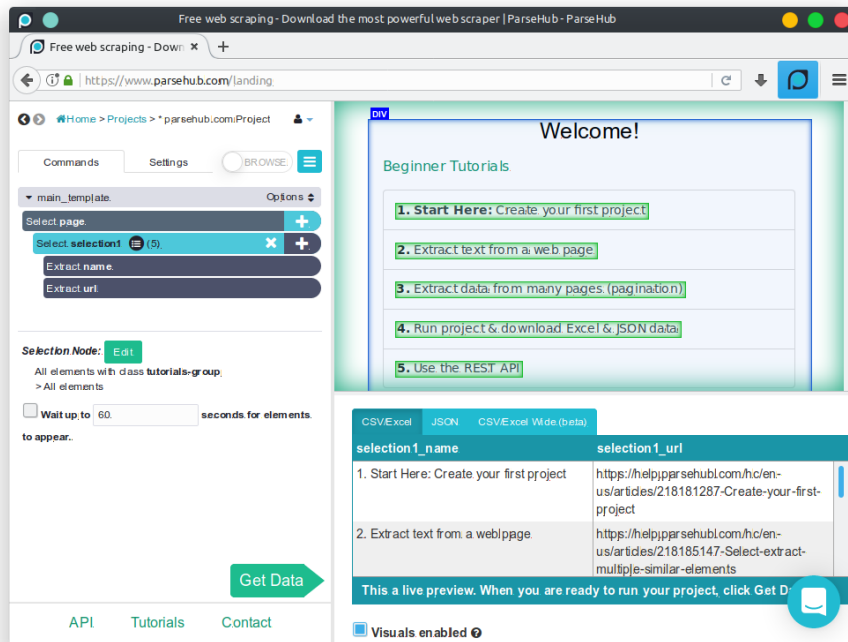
Free web scraping - Download the most powerful web scraper | ParseHub - ParseHub

Free web scraping - Dow ×

https://www.parsehub.com/landing

Home > Projects > * parsehub.com Project

Commands | Settings | BROWSE

main_template. Options

Select page.

Select selection1 (5)

Extract name.

Extract url.

Selection Node: Edit

All elements with class tutorials-group, > All elements

Wait up to 60 seconds for elements to appear.

Get Data

API Tutorials Contact

DIV

Welcome!

Beginner Tutorials

1. Start Here: Create your first project

2. Extract text from a web page

3. Extract data from many pages (pagination)

4. Run project & download Excel & JSON data

5. Use the REST API

CSV/Excel | JSON | CSV/Excel Wide (beta)

| selection1_name | selection1_url |
|---|---|
| 1. Start Here: Create your first project | https://help.parsehub.com/hc/en-us/articles/218181287-Create-your-first-project |
| 2. Extract text from a web page | https://help.parsehub.com/hc/en-us/articles/218185147-Select-extract-multiple-similar-elements |

This a live preview. When you are ready to run your project, click Get D

Visuals enabled